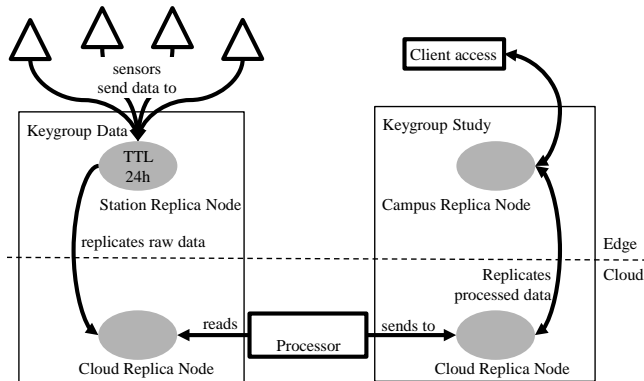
sensors send data to

Client access

Keygroup Data

TTL 24h

Station Replica Node

replicates raw data

Keygroup Study

Campus Replica Node

Edge

Cloud

Replicates processed data

reads

Processor

sends to

Cloud Replica Node

Cloud Replica Node